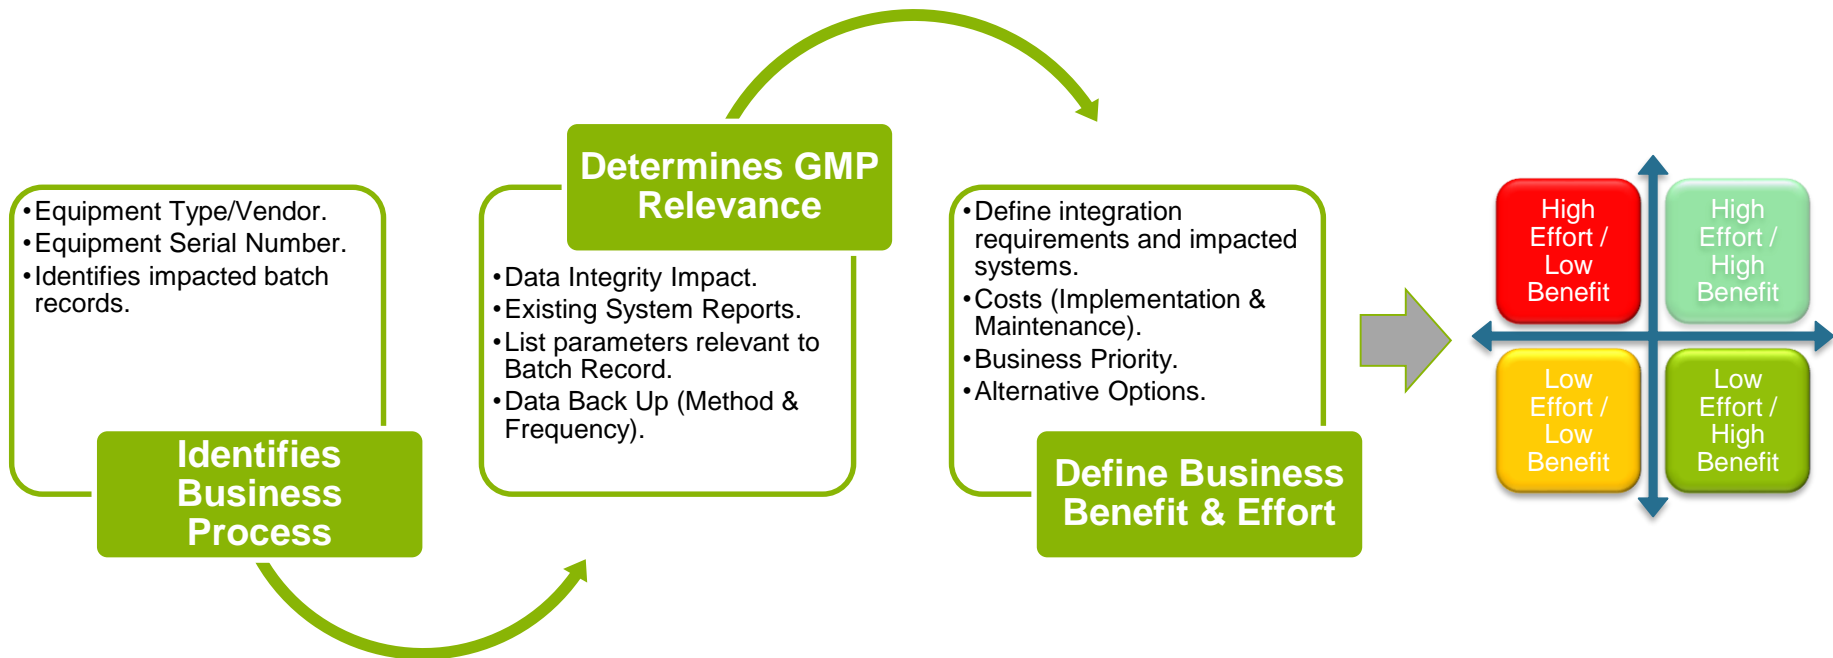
•Equipment Type/Vendor.
•Equipment Serial Number.
•Identifies impacted batch records.

Identifies Business Process

Determines GMP Relevance

•Data Integrity Impact.
•Existing System Reports.
•List parameters relevant to Batch Record.
•Data Back Up (Method & Frequency).

•Define integration requirements and impacted systems.
•Costs (Implementation & Maintenance).
•Business Priority.
•Alternative Options.

Define Business Benefit & Effort

High Effort / Low Benefit

High Effort / High Benefit

Low Effort / Low Benefit

Low Effort / High Benefit